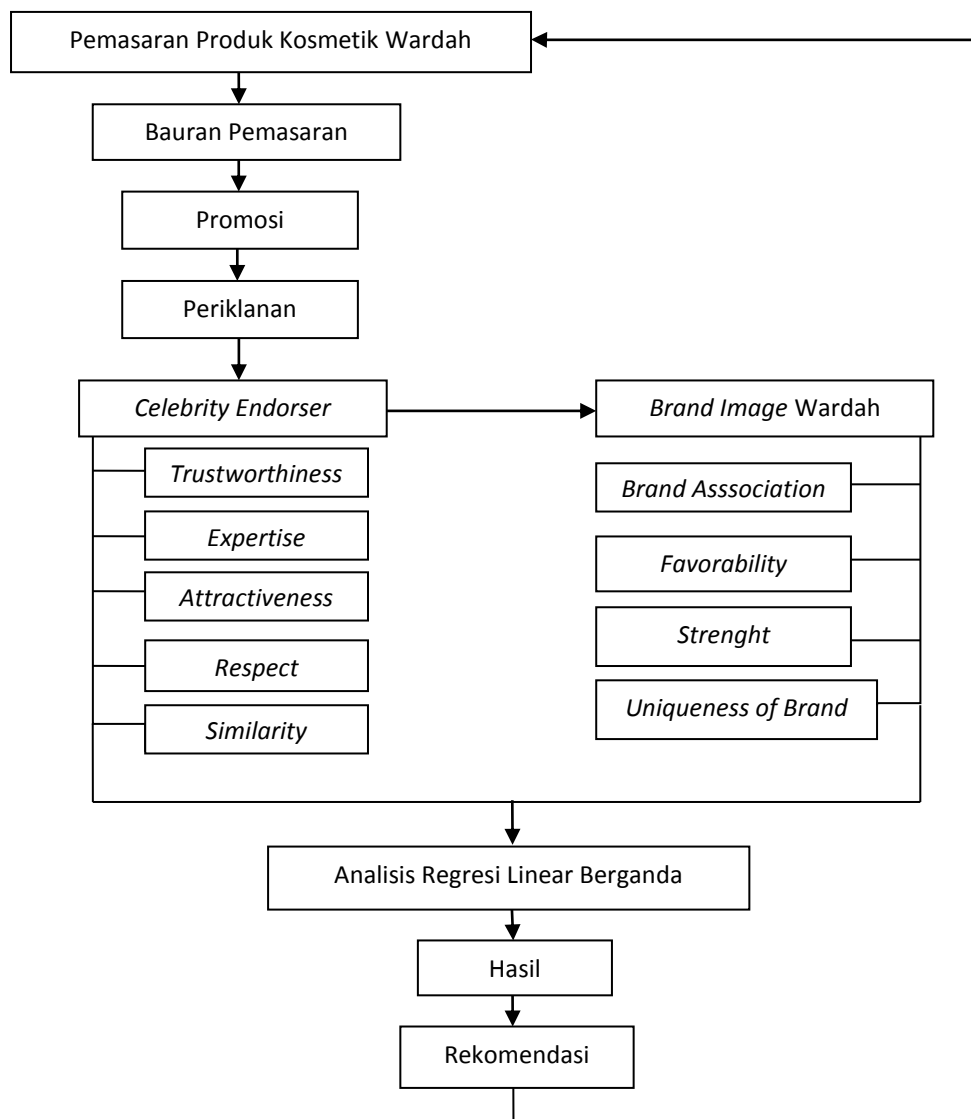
Pemasaran Produk Kosmetik Wardah

Bauran Pemasaran

Promosi

Periklanan

*Celebrity Endorser*

*Trustworthiness*

*Expertise*

*Attractiveness*

*Respect*

*Similarity*

*Brand Image* Wardah

*Brand Asssociation*

*Favorability*

*Strenght*

*Uniqueness of Brand*

Analisis Regresi Linear Berganda

Hasil

Rekomendasi